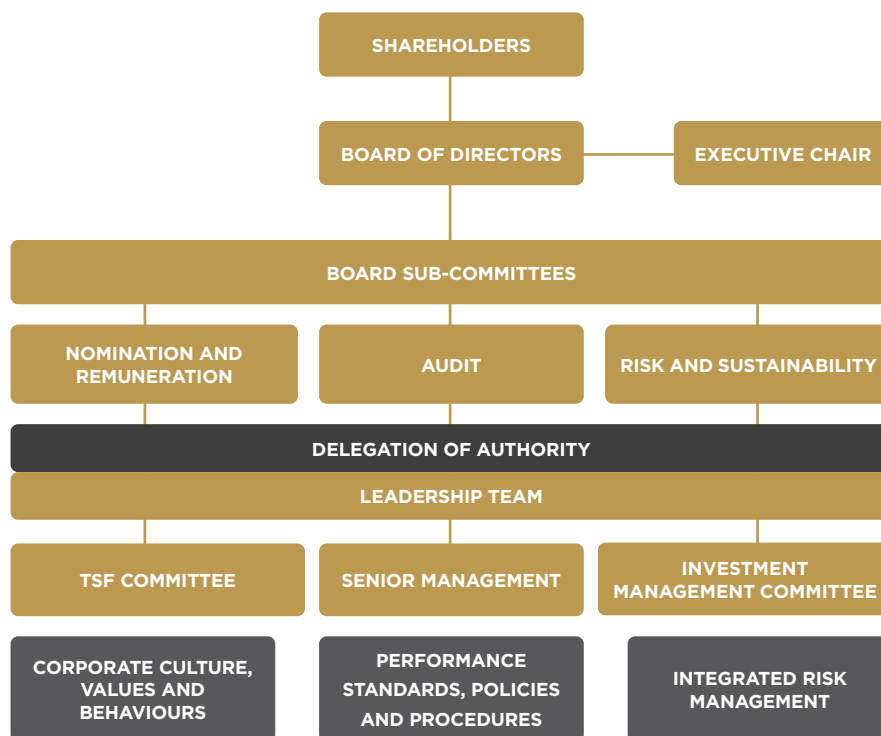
SHAREHOLDERS

BOARD OF DIRECTORS

EXECUTIVE CHAIR

BOARD SUB-COMMITTEES

NOMINATION AND REMUNERATION

AUDIT

RISK AND SUSTAINABILITY

DELEGATION OF AUTHORITY

LEADERSHIP TEAM

TSF COMMITTEE

SENIOR MANAGEMENT

INVESTMENT MANAGEMENT COMMITTEE

CORPORATE CULTURE, VALUES AND BEHAVIOURS

PERFORMANCE STANDARDS, POLICIES AND PROCEDURES

INTEGRATED RISK MANAGEMENT